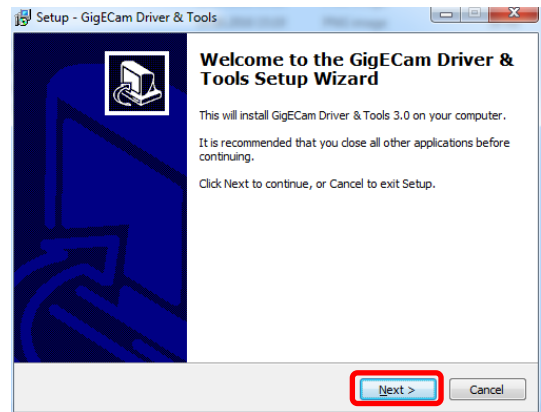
Setup - GigECam Driver & Tools

Welcome to the GigECam Driver & Tools Setup Wizard

This will install GigECam Driver & Tools 3.0 on your computer.

It is recommended that you close all other applications before continuing.

Click Next to continue, or Cancel to exit Setup.

Next >

Cancel